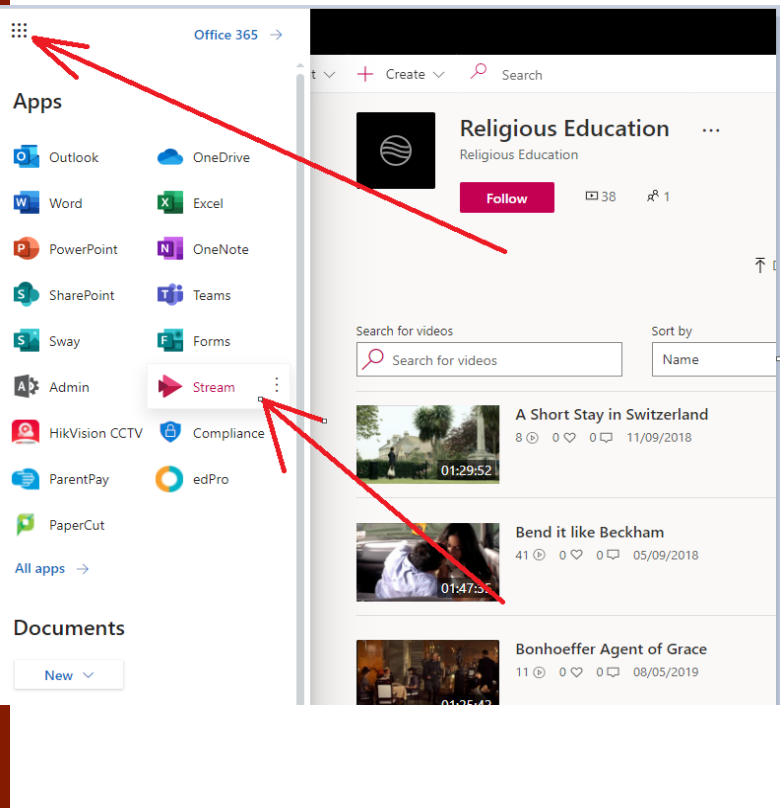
Office 365 →

Apps

Outlook
OneDrive
Word
Excel
PowerPoint
OneNote
SharePoint
Teams
Sway
Forms
Admin
Stream
HikVision CCTV
Compliance
ParentPay
edPro
PaperCut

All apps →

Documents

New

t Create Search

Religious Education
Religious Education

Follow
38
1

Search for videos
Search for videos
Sort by
Name

A Short Stay in Switzerland
8 0 0 11/09/2018
01:29:52

Bend it like Beckham
41 0 0 05/09/2018
01:47:5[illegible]

Bonhoeffer Agent of Grace
11 0 0 08/05/2019
01:35:4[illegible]